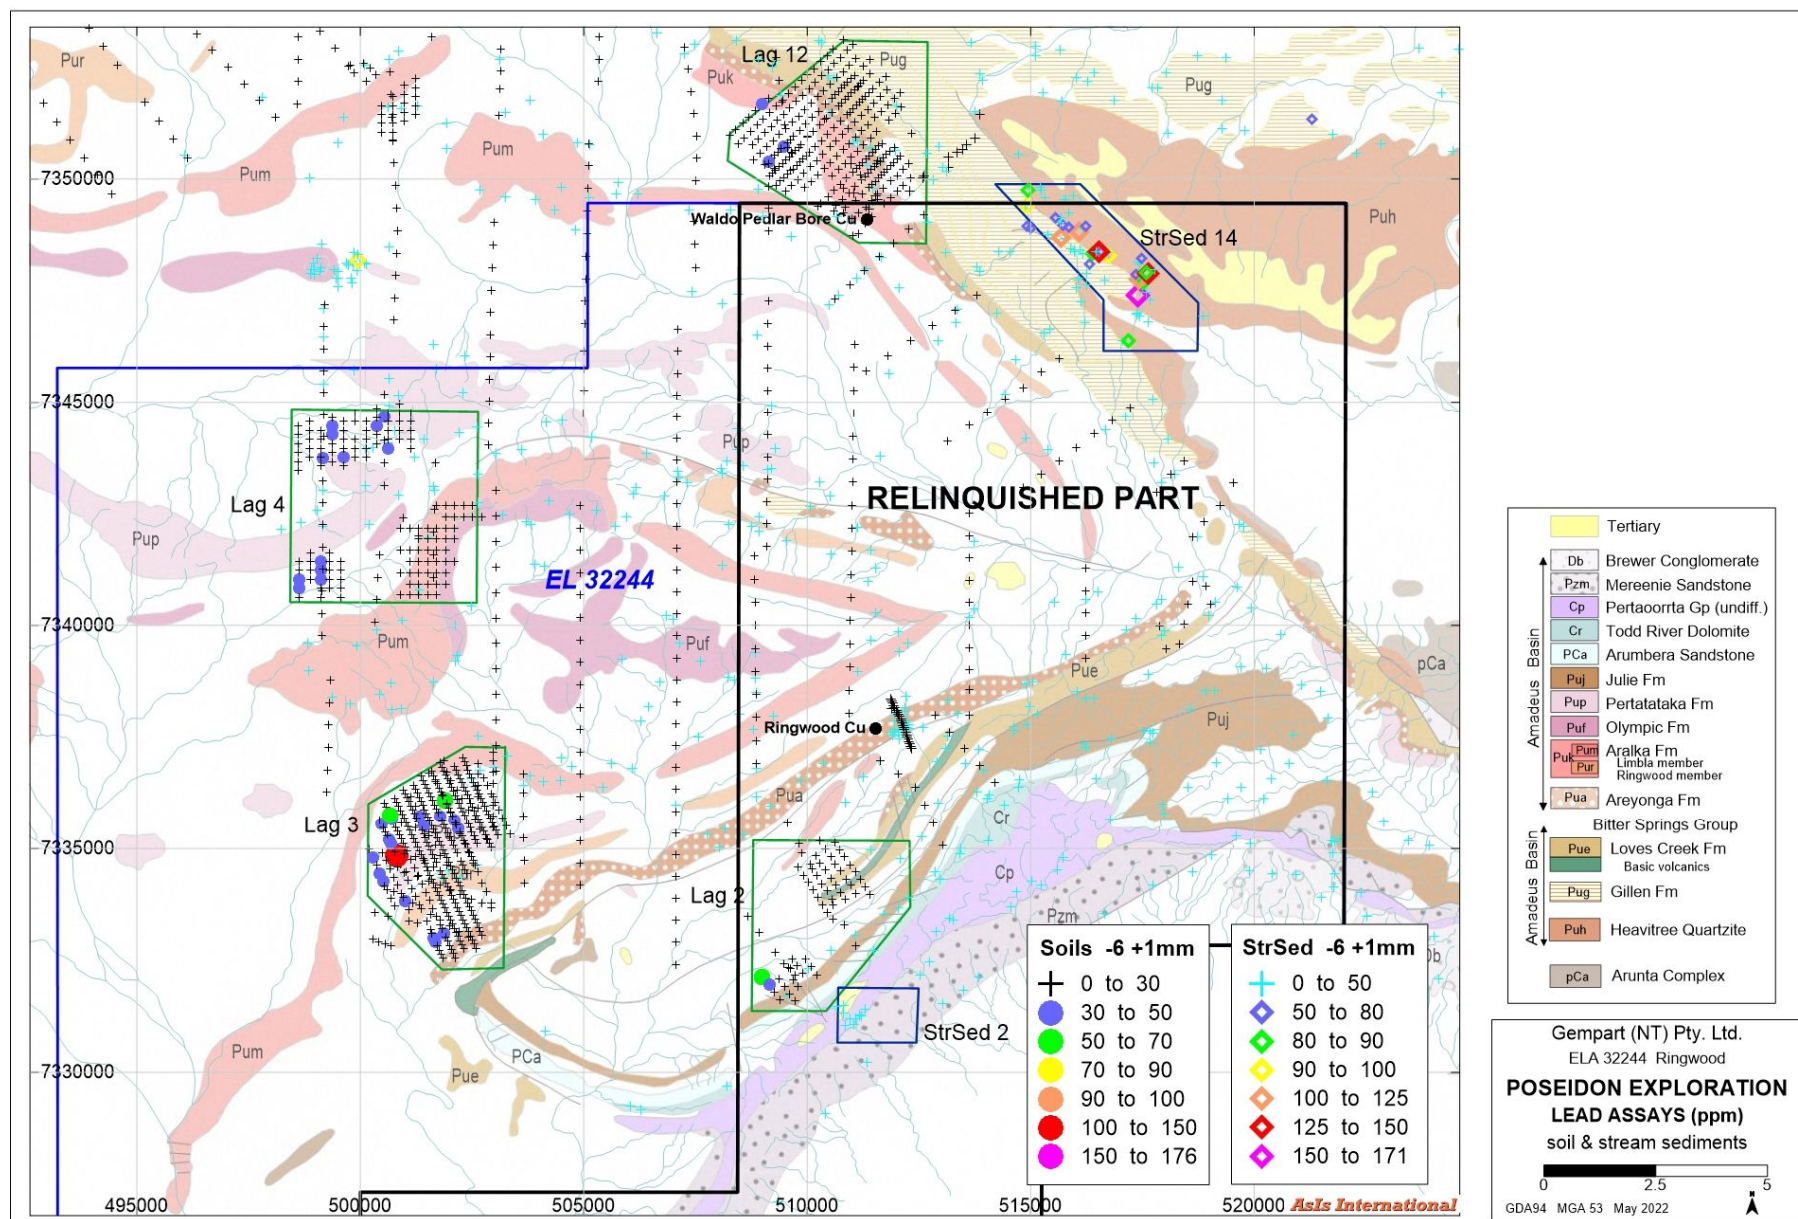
Pur
Pum
Pum
Lag 12
Puk
Pug
Pug
Puh
7350000
Waldo Pedlar Bore Cu
StrSed 14
7345000
Lag 4
Pup
Pup
RELINQUISHED PART
EL 32244
7340000
Pum
Puf
Pue
pCa
Puj
Ringwood Cu
Pua
Lag 3
7335000
Cr
Cp
Lag 2
Pzm
Db
StrSed 2
Pum
PCa
Pue
7330000
495000
500000
505000
510000
515000
520000
AsIs International

| Soils -6 +1mm |
|---|
| 0 to 30 |
| 30 to 50 |
| 50 to 70 |
| 70 to 90 |
| 90 to 100 |
| 100 to 150 |
| 150 to 176 |

| StrSed -6 +1mm |
|---|
| 0 to 50 |
| 50 to 80 |
| 80 to 90 |
| 90 to 100 |
| 100 to 125 |
| 125 to 150 |
| 150 to 171 |

Tertiary
Amadeus Basin
Db Brewer Conglomerate
Pzm Mereenie Sandstone
Cp Pertaoorrta Gp (undiff.)
Cr Todd River Dolomite
PCa Arumbera Sandstone
Puj Julie Fm
Pup Pertatataka Fm
Puf Olympic Fm
Puk Pum Pur Aralka Fm Limbla member Ringwood member
Pua Areyonga Fm
Bitter Springs Group
Amadeus Basin
Pue Loves Creek Fm Basic volcanics
Pug Gillen Fm
Puh Heavitree Quartzite
pCa Arunta Complex

Gempart (NT) Pty. Ltd.
ELA 32244 Ringwood
POSEIDON EXPLORATION
LEAD ASSAYS (ppm)
soil & stream sediments
0 2.5 5
GDA94 MGA 53 May 2022